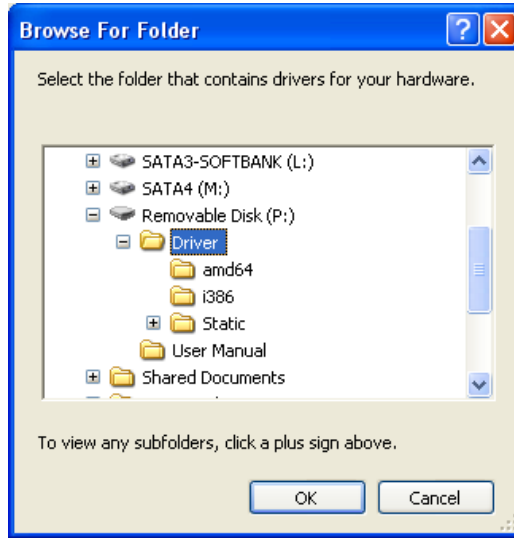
Browse For Folder

Select the folder that contains drivers for your hardware.

SATA3-SOFTBANK (L:)
SATA4 (M:)
Removable Disk (P:)
Driver
amd64
i386
Static
User Manual
Shared Documents

To view any subfolders, click a plus sign above.

OK
Cancel